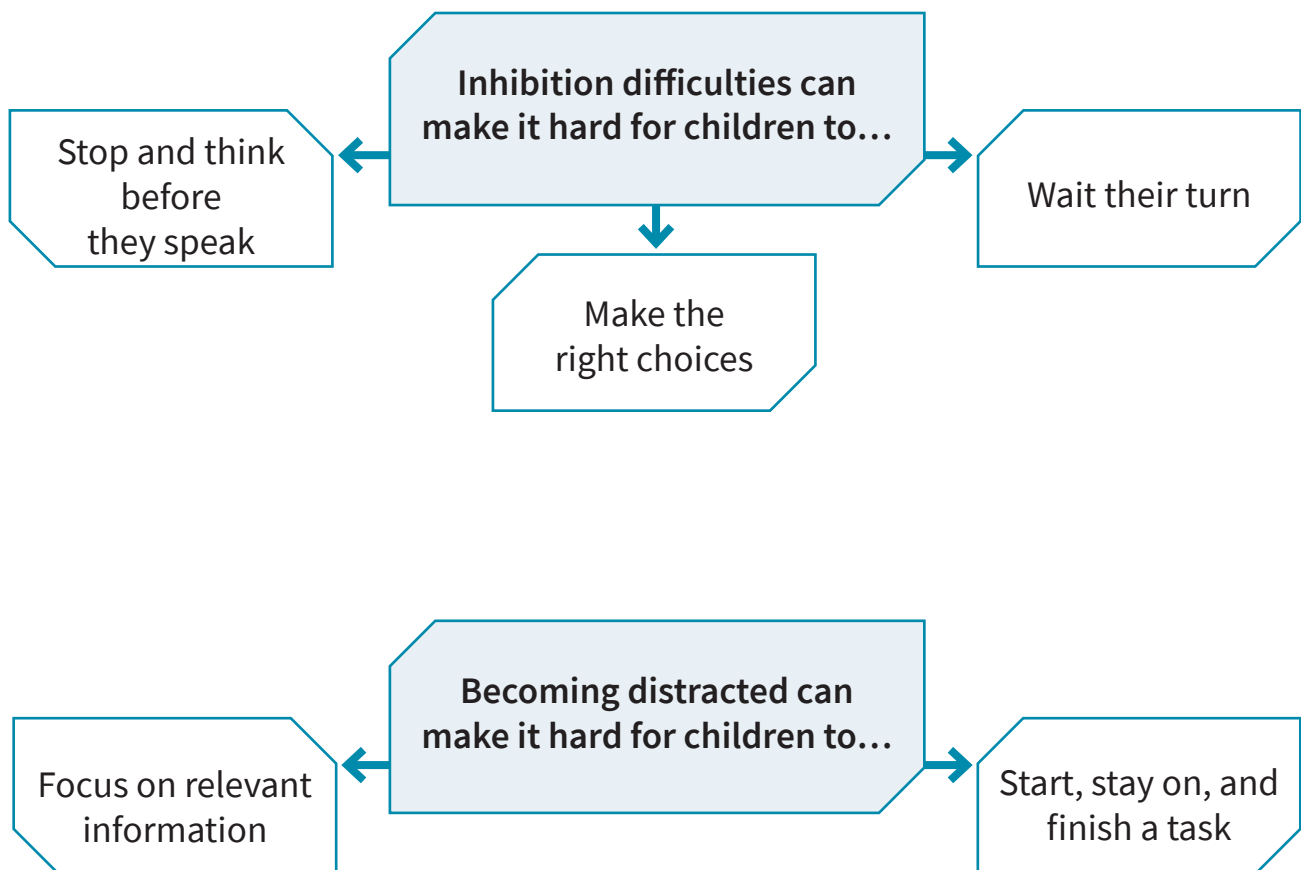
Inhibition difficulties can make it hard for children to…

Stop and think before they speak

Make the right choices

Wait their turn

Becoming distracted can make it hard for children to…

Focus on relevant information

Start, stay on, and finish a task